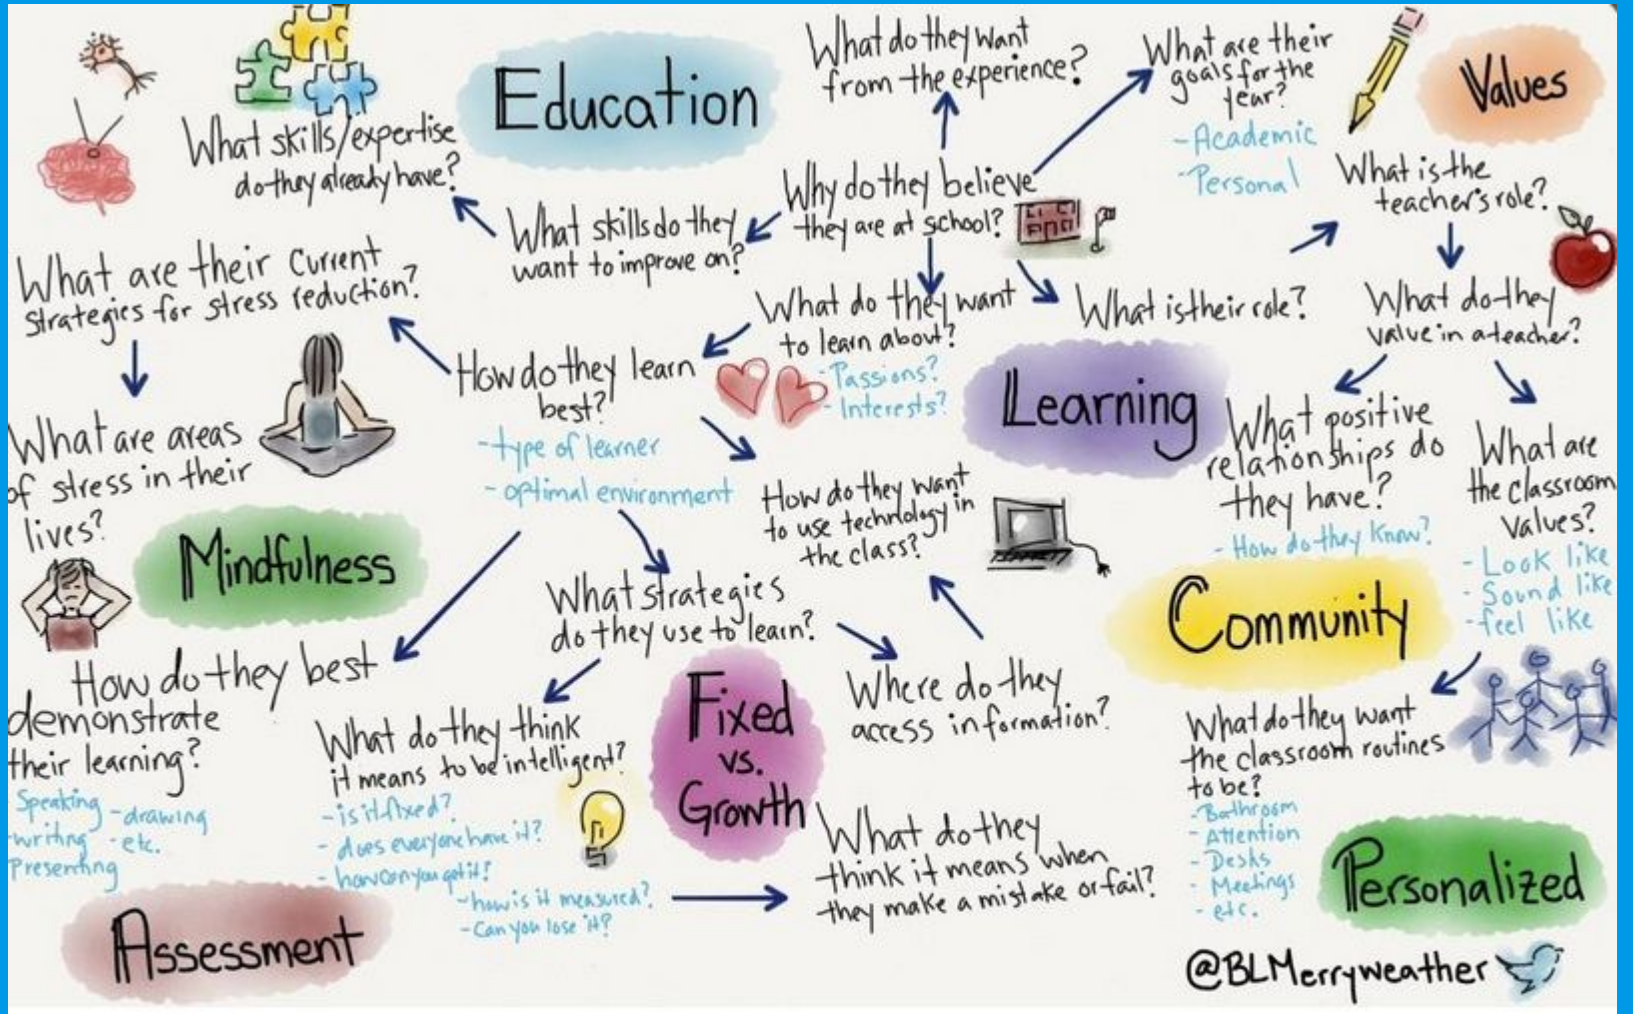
What skills/expertise do they already have?

Education

What do they want from the experience?

What are their goals for the year?
-Academic
-Personal

Values

What skills do they want to improve on?

Why do they believe they are at school?

What is the teacher's role?

What are their current strategies for stress reduction?

What do they want to learn about?
-Passions?
-Interests?

What is their role?

What do they value in a teacher?

How do they learn best?
-type of learner
-optimal environment

Learning

What positive relationships do they have?
-How do they know?

What are the classroom values?
-Look like
-Sound like
-feel like

What are areas of stress in their lives?

Mindfulness

How do they want to use technology in the class?

Community

What strategies do they use to learn?

How do they best demonstrate their learning?
Speaking -drawing
writing -etc.
Presenting

Where do they access information?

What do they think it means to be intelligent?
-is it fixed?
-does everyone have it?
-how can you get it?
-how is it measured?
-Can you lose it?

Fixed vs. Growth

What do they want the classroom routines to be?
-Bathroom
-Attention
-Desks
-Meetings
-etc.

What do they think it means when they make a mistake or fail?

Personalized

Assessment

@BLMerryweather